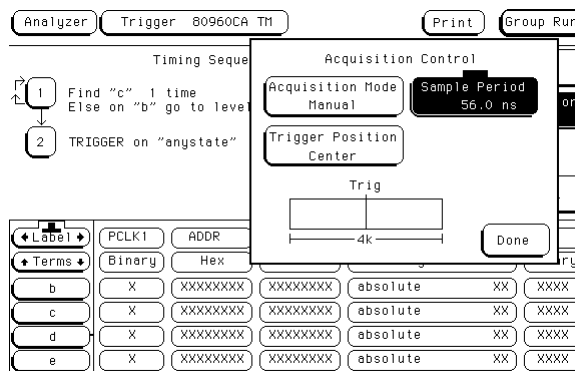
Analyzer | Trigger 80960CA TM | Print | Group Rur

Timing Seque

1 Find "c" 1 time
Else on "b" go to level

2 TRIGGER on "anystate"

Acquisition Control

Acquisition Mode
Manual

Sample Period
56.0 ns

Trigger Position
Center

Trig

4k

Done

on

| Label | PCLK1 | ADDR | | | |
|---|---|---|---|---|---|
| Terms | Binary | Hex | | | ry |
| b | X | XXXXXXXX | XXXXXXXX | absolute XX | XXXX |
| c | X | XXXXXXXX | XXXXXXXX | absolute XX | XXXX |
| d | X | XXXXXXXX | XXXXXXXX | absolute XX | XXXX |
| e | X | XXXXXXXX | XXXXXXXX | absolute XX | XXXX |